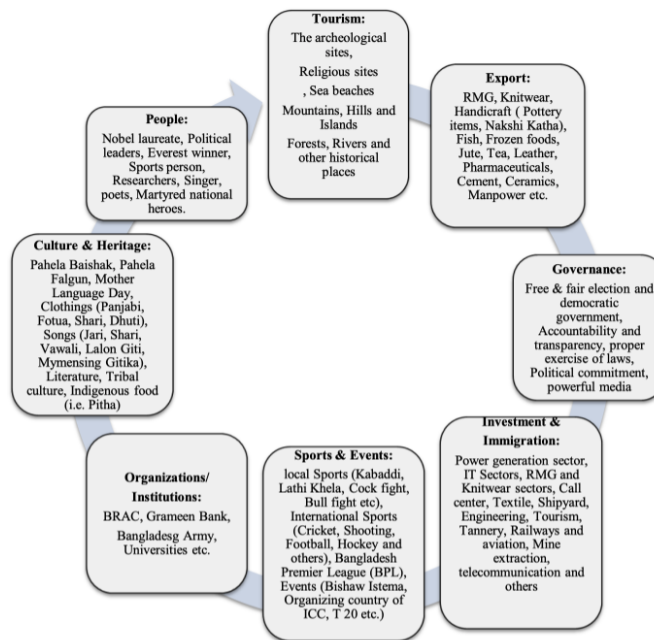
Tourism:
The archeological sites,
Religious sites
, Sea beaches
Mountains, Hills and Islands
Forests, Rivers and other historical places

Export:
RMG, Knitwear, Handicraft ( Pottery items, Nakshi Katha), Fish, Frozen foods, Jute, Tea, Leather, Pharmaceuticals, Cement, Ceramics, Manpower etc.

Governance:
Free & fair election and democratic government, Accountability and transparency, proper exercise of laws, Political commitment, powerful media

Investment & Immigration:
Power generation sector, IT Sectors, RMG and Knitwear sectors, Call center, Textile, Shipyard, Engineering, Tourism, Tannery, Railways and aviation, Mine extraction, telecommunication and others

Sports & Events:
local Sports (Kabaddi, Lathi Khela, Cock fight, Bull fight etc), International Sports (Cricket, Shooting, Football, Hockey and others), Bangladesh Premier League (BPL), Events (Bishaw Istema, Organizing country of ICC, T 20 etc.)

Organizations/ Institutions:
BRAC, Grameen Bank, Bangladesg Army, Universities etc.

Culture & Heritage:
Pahela Baishak, Pahela Falgun, Mother Language Day, Clothings (Panjabi, Fotua, Shari, Dhuti), Songs (Jari, Shari, Vawali, Lalon Giti, Mymensing Gitika), Literature, Tribal culture, Indigenous food (i.e. Pitha)

People:
Nobel laureate, Political leaders, Everest winner, Sports person, Researchers, Singer, poets, Martyred national heroes.